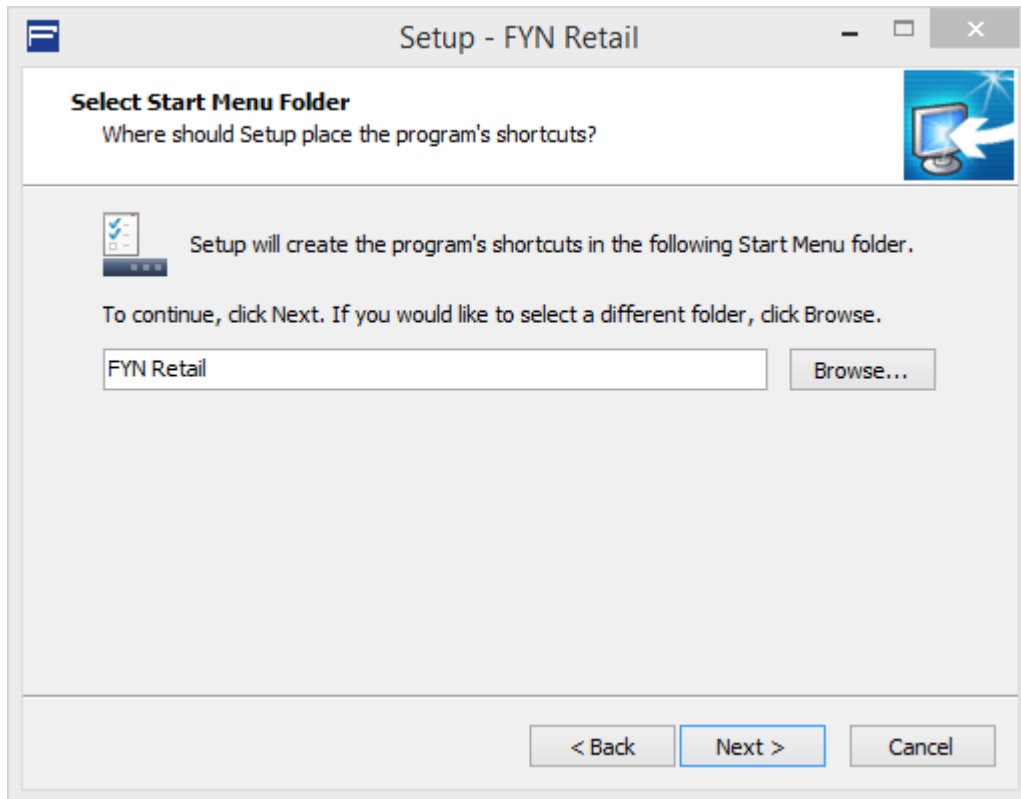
Setup - FYN Retail

Select Start Menu Folder
Where should Setup place the program's shortcuts?

Setup will create the program's shortcuts in the following Start Menu folder.

To continue, click Next. If you would like to select a different folder, click Browse.

FYN Retail

Browse...

< Back

Next >

Cancel